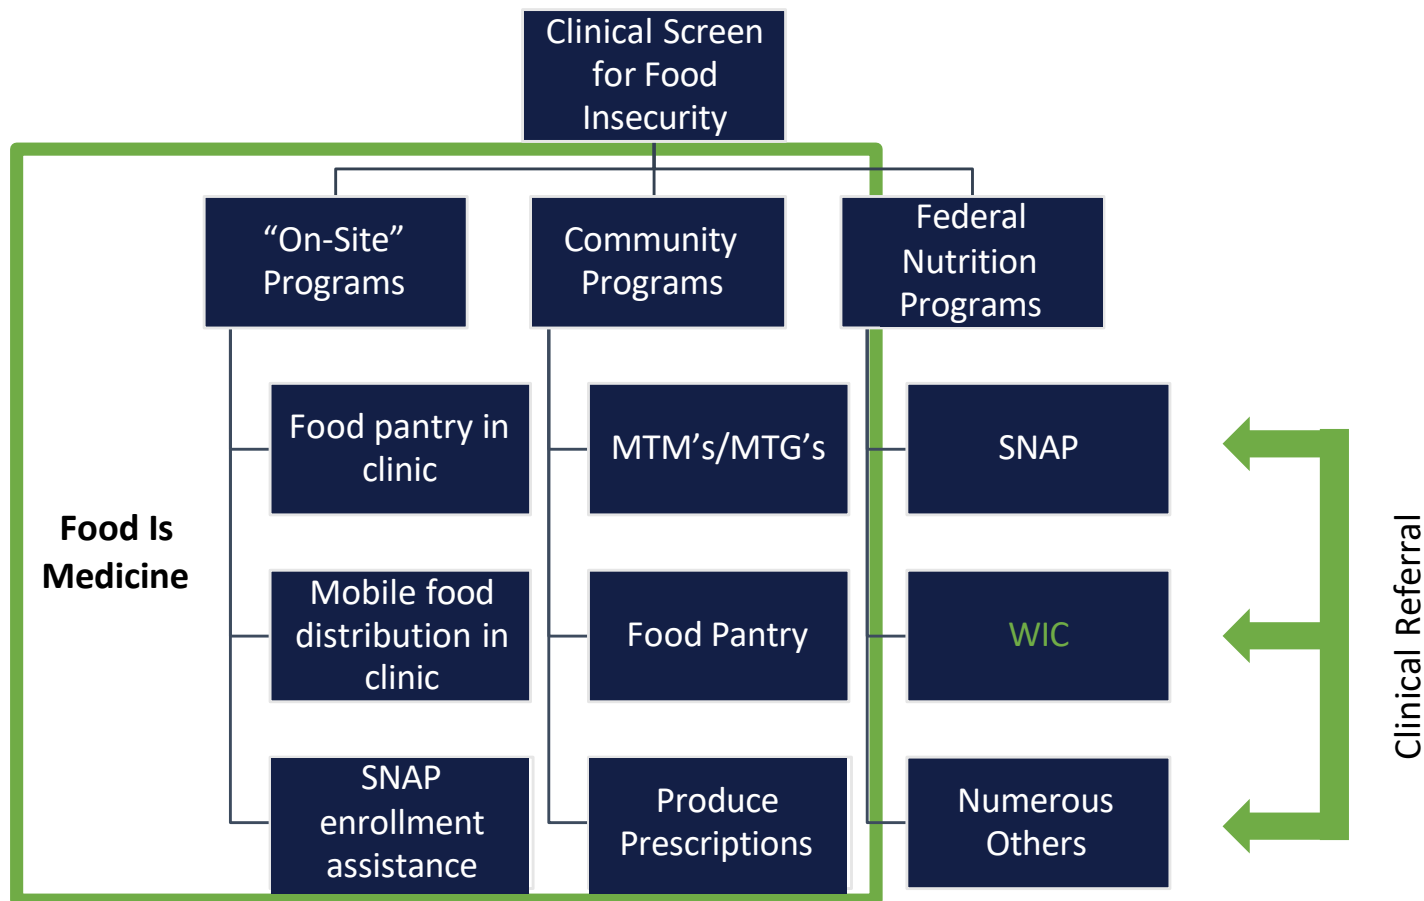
Clinical Screen for Food Insecurity

“On-Site” Programs

Community Programs

Federal Nutrition Programs

Food pantry in clinic

Mobile food distribution in clinic

SNAP enrollment assistance

MTM’s/MTG’s

Food Pantry

Produce Prescriptions

SNAP

WIC

Numerous Others

Food Is Medicine

Clinical Referral